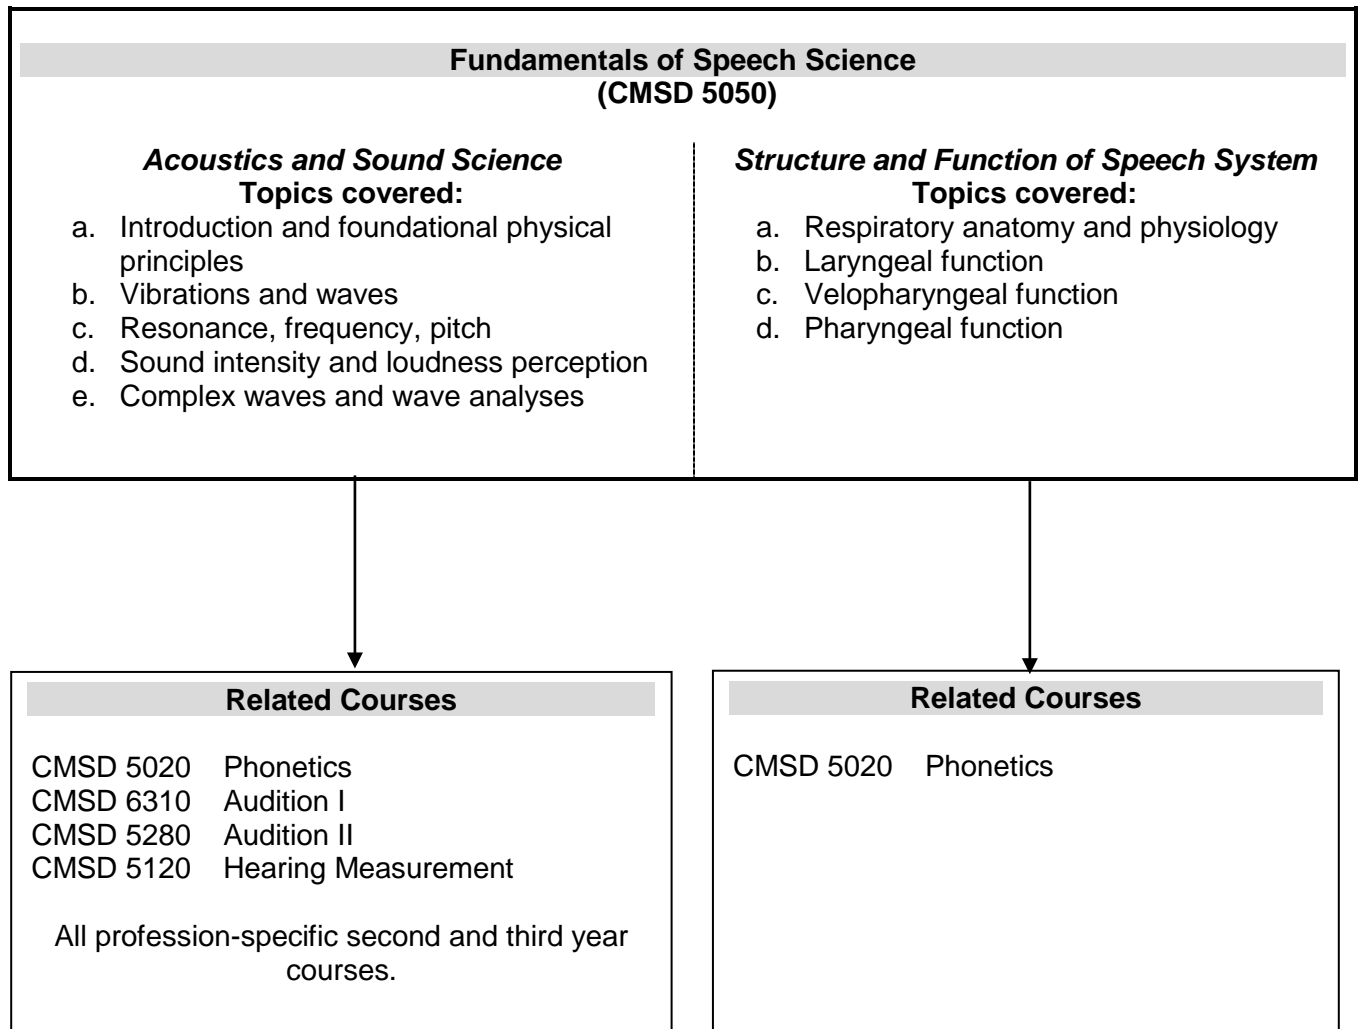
**Fundamentals of Speech Science**
**(CMSD 5050)**

*Acoustics and Sound Science*
**Topics covered:**
a. Introduction and foundational physical principles
b. Vibrations and waves
c. Resonance, frequency, pitch
d. Sound intensity and loudness perception
e. Complex waves and wave analyses

*Structure and Function of Speech System*
**Topics covered:**
a. Respiratory anatomy and physiology
b. Laryngeal function
c. Velopharyngeal function
d. Pharyngeal function

**Related Courses**

CMSD 5020 Phonetics
CMSD 6310 Audition I
CMSD 5280 Audition II
CMSD 5120 Hearing Measurement

All profession-specific second and third year courses.

**Related Courses**

CMSD 5020 Phonetics